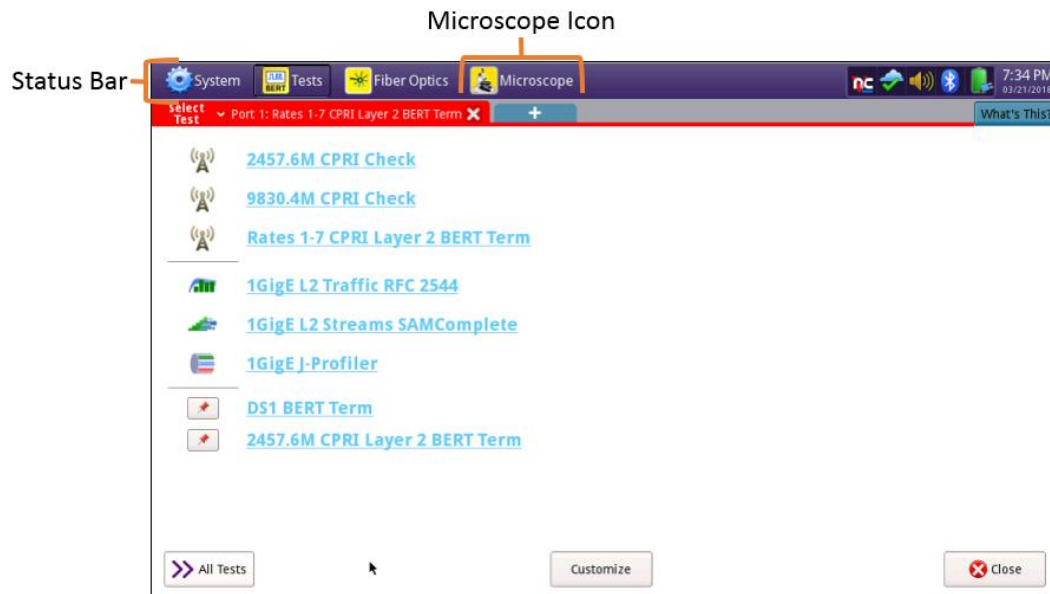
Microscope Icon

Status Bar

System

BERT

Tests

Fiber Optics

Microscope

nc

7:34 PM
03/21/2018

Select Test

Port 1: Rates 1-7 CPRI Layer 2 BERT Term

+

What's This?

2457.6M CPRI Check

9830.4M CPRI Check

Rates 1-7 CPRI Layer 2 BERT Term

1GigE L2 Traffic RFC 2544

1GigE L2 Streams SAMComplete

1GigE J-Profiler

DS1 BERT Term

2457.6M CPRI Layer 2 BERT Term

All Tests

Customize

Close